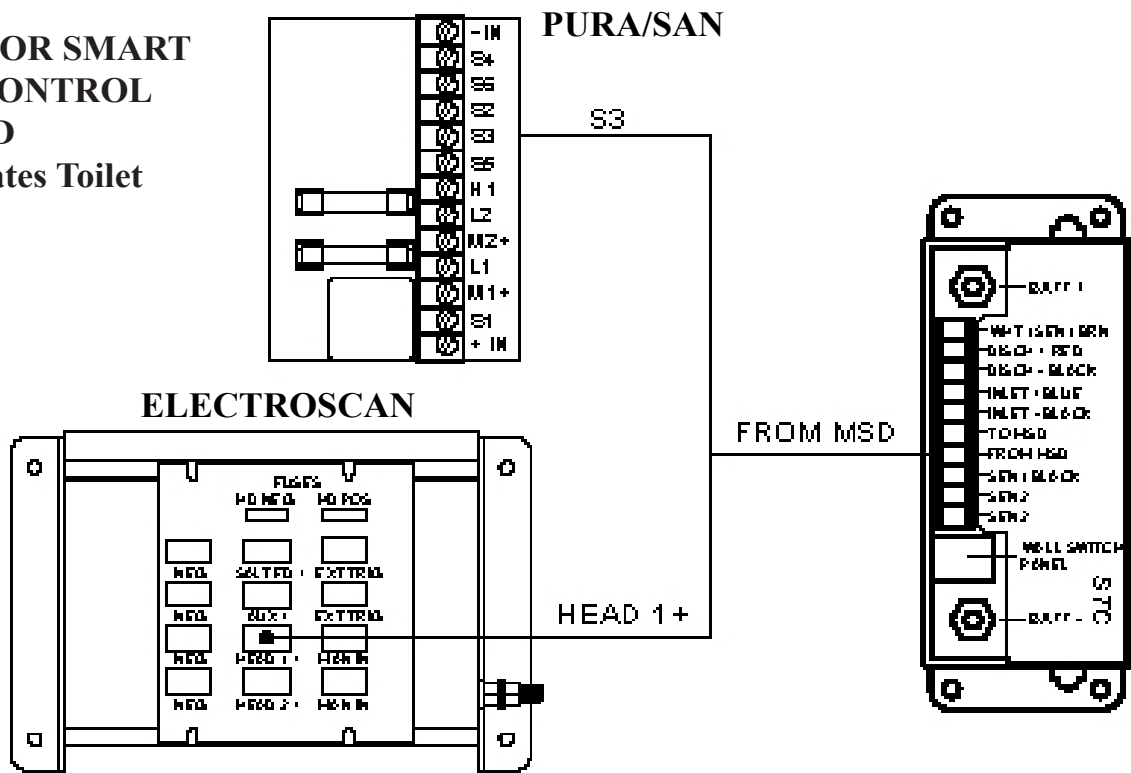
OR SMART
ONTROL
D
ates Toilet

PURA/SAN

-IN
S4
S5
S2
S3
S6
H1
L2
M2+
L1
M1+
S1
+IN

S3

ELECTROSCAN

FLAGS
HD NEG
HD POS

NEG
SALTFD+
EXTRN
NEG
AUX+
EXTRN
NEG
HEAD 1+
HGH IN
NEG
HEAD 2+
HGH IN

FROM MSD

HEAD 1+

BATT+
WHT (SEN) GRN
DISCH+ RED
DISCH- BLACK
INLET BLUE
INLET BLACK
TO HSD
FROM HSD
SEN BLACK
SEN 2
SEN 2
WALL SWITCH PANEL
BATT-
STC